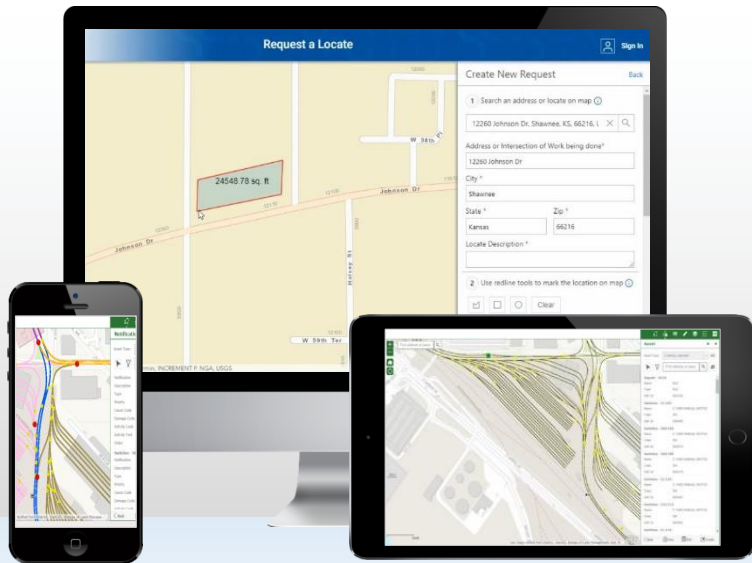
Request a Locate

Sign In

24548.78 sq. ft

Johnson Dr

Johnson Dr

W 58th

Halsey St

W 59th Ter

rmin, INCREMENT P, NGA, USGS

Create New Request

Back

1 Search an address or locate on map

12260 Johnson Dr, Shawnee, KS, 66216, U

Address or Intersection of Work being done*

12260 Johnson Dr

City *

Shawnee

State *

Kansas

Zip *

66216

Locate Description *

2 Use redline tools to mark the location on map

Clear

Notificatio

Search